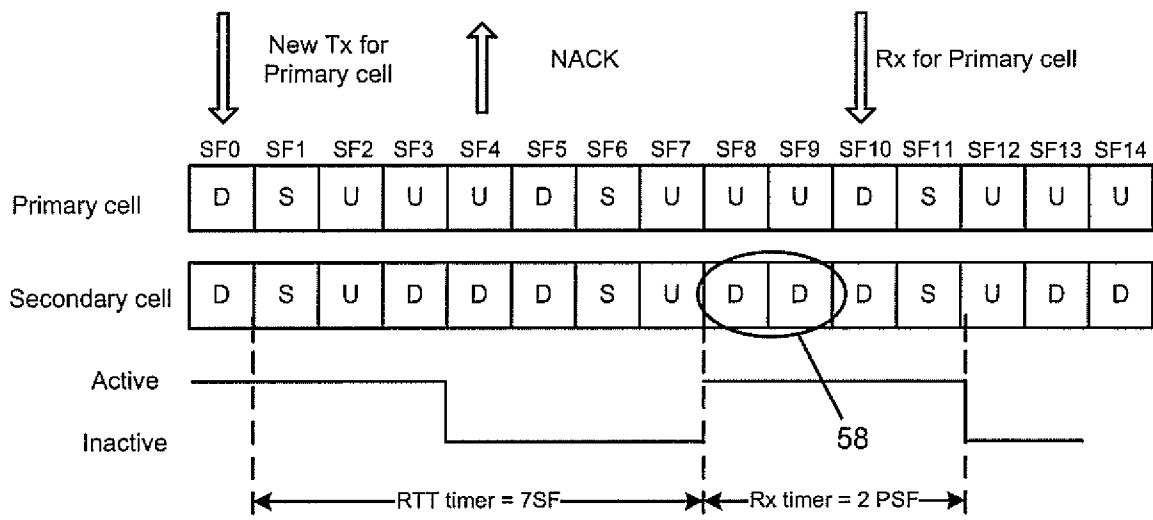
New Tx for Primary cell

NACK

Rx for Primary cell

| | SF0 | SF1 | SF2 | SF3 | SF4 | SF5 | SF6 | SF7 | SF8 | SF9 | SF10 | SF11 | SF12 | SF13 | SF14 |
|---|---|---|---|---|---|---|---|---|---|---|---|---|---|---|---|
| Primary cell | D | S | U | U | U | D | S | U | U | U | D | S | U | U | U |
| Secondary cell | D | S | U | D | D | D | S | U | D | D | D | S | U | D | D |

Active

Inactive

58

RTT timer = 7SF

Rx timer = 2 PSF